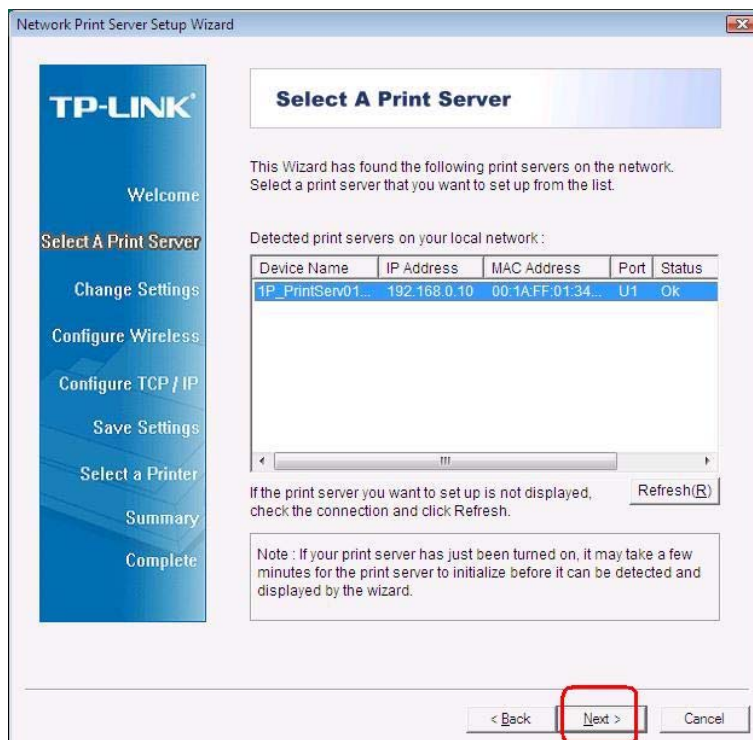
Network Print Server Setup Wizard

TP-LINK

Welcome

Select A Print Server

Change Settings

Configure Wireless

Configure TCP / IP

Save Settings

Select a Printer

Summary

Complete

Select A Print Server

This Wizard has found the following print servers on the network. Select a print server that you want to set up from the list.

Detected print servers on your local network :

| Device Name | IP Address | MAC Address | Port | Status |
|---|---|---|---|---|
| 1P_PrintServ01... | 192.168.0.10 | 00:1A:FF:01:34... | U1 | Ok |

If the print server you want to set up is not displayed, check the connection and click Refresh.

Refresh(R)

Note : If your print server has just been turned on, it may take a few minutes for the print server to initialize before it can be detected and displayed by the wizard.

< Back

Next >

Cancel